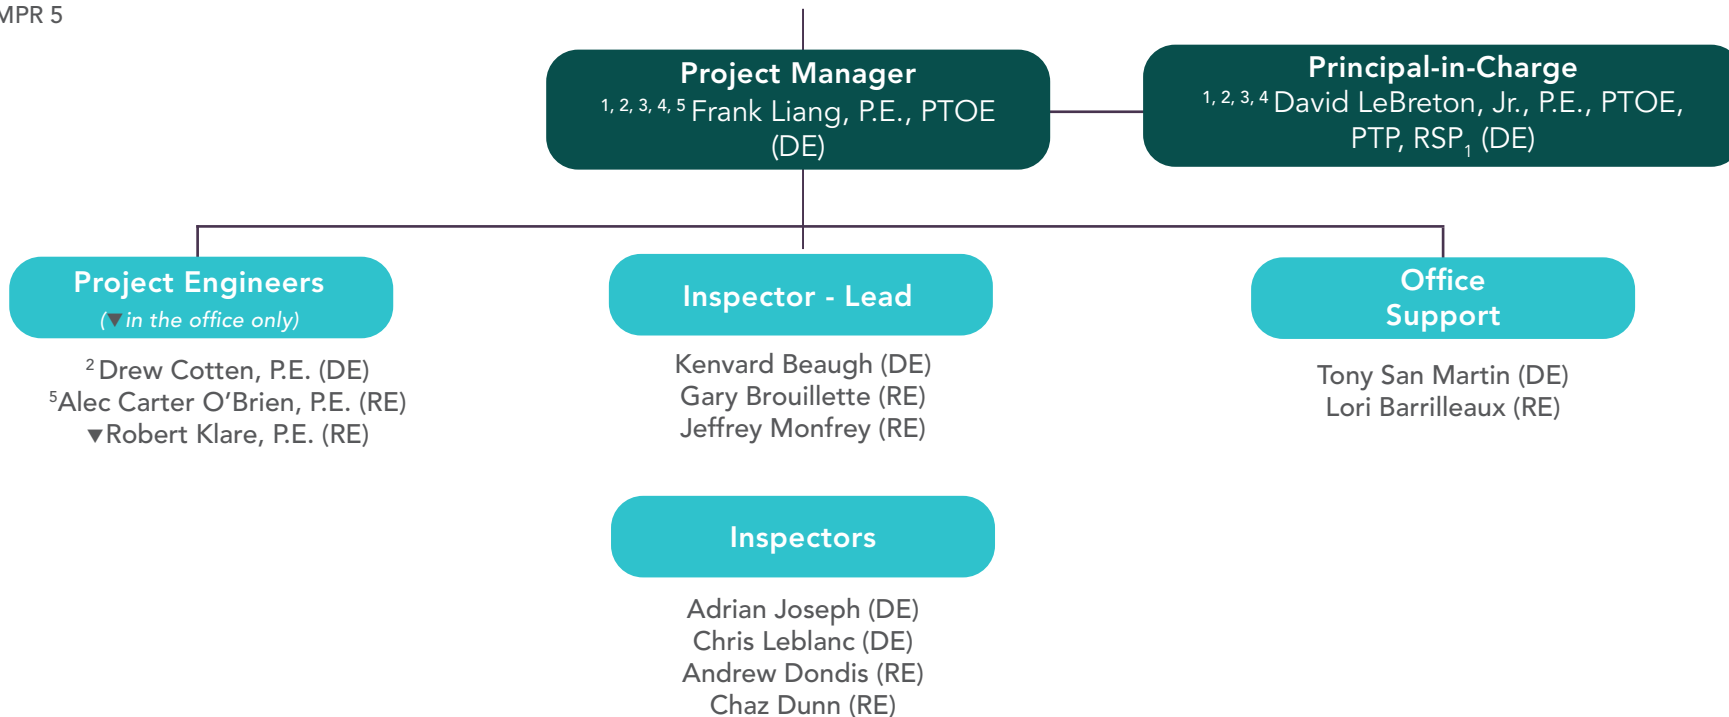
MPR 5

Project Manager
$^{1, 2, 3, 4, 5}$ Frank Liang, P.E., PTOE (DE)

Principal-in-Charge
$^{1, 2, 3, 4}$ David LeBreton, Jr., P.E., PTOE, PTP, RSP$_1$ (DE)

Project Engineers
(▼in the office only)

$^2$ Drew Cotten, P.E. (DE)
$^5$Alec Carter O'Brien, P.E. (RE)
▼Robert Klare, P.E. (RE)

Inspector - Lead

Kenvard Beaugh (DE)
Gary Brouillette (RE)
Jeffrey Monfrey (RE)

Office Support

Tony San Martin (DE)
Lori Barrilleaux (RE)

Inspectors

Adrian Joseph (DE)
Chris Leblanc (DE)
Andrew Dondis (RE)
Chaz Dunn (RE)